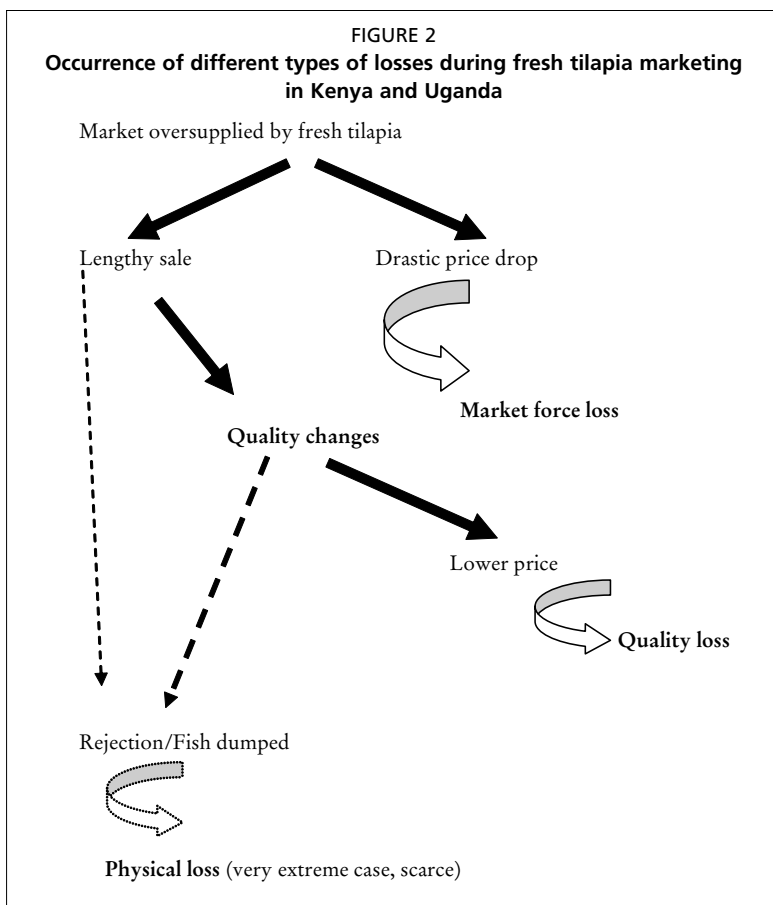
FIGURE 2
Occurrence of different types of losses during fresh tilapia marketing in Kenya and Uganda

Market oversupplied by fresh tilapia

Lengthy sale

Drastic price drop

Market force loss

Quality changes

Lower price

Quality loss

Rejection/Fish dumped

Physical loss (very extreme case, scarce)